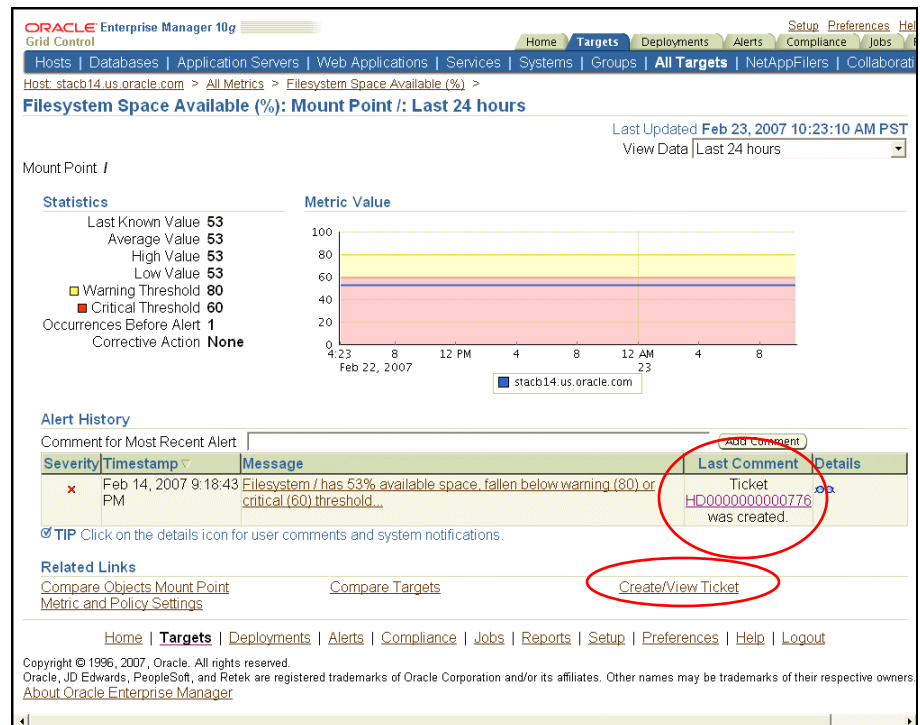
ORACLE Enterprise Manager 10g
Grid Control

Setup Preferences

Home | Targets | Deployments | Alerts | Compliance | Jobs

Hosts | Databases | Application Servers | Web Applications | Services | Systems | Groups | All Targets | NetAppFilers | Collaborati

Host: stacb14.us.oracle.com > All Metrics > Filesystem Space Available (%) >

Filesystem Space Available (%): Mount Point /: Last 24 hours

Last Updated Feb 23, 2007 10:23:10 AM PST
View Data Last 24 hours

Mount Point /

Statistics

Last Known Value 53
Average Value 53
High Value 53
Low Value 53
Warning Threshold 80
Critical Threshold 60
Occurrences Before Alert 1
Corrective Action None

Metric Value

100
80
60
40
20
0
4:23 Feb 22, 2007 | 8 | 12 PM | 4 | 8 | 12 AM 23 | 4 | 8

stacb14.us.oracle.com

Alert History

Comment for Most Recent Alert | Add Comment

| Severity | Timestamp | Message | Last Comment | Details |
|---|---|---|---|---|
| × | Feb 14, 2007 9:18:43 PM | Filesystem / has 53% available space, fallen below warning (80) or critical (60) threshold... | Ticket HD0000000000776 was created. | |

TIP Click on the details icon for user comments and system notifications.

Related Links

Compare Objects Mount Point
Metric and Policy Settings
Compare Targets
Create/View Ticket

Home | Targets | Deployments | Alerts | Compliance | Jobs | Reports | Setup | Preferences | Help | Logout

Copyright © 1996, 2007, Oracle. All rights reserved.
Oracle, JD Edwards, PeopleSoft, and Retek are registered trademarks of Oracle Corporation and/or its affiliates. Other names may be trademarks of their respective owners.
About Oracle Enterprise Manager